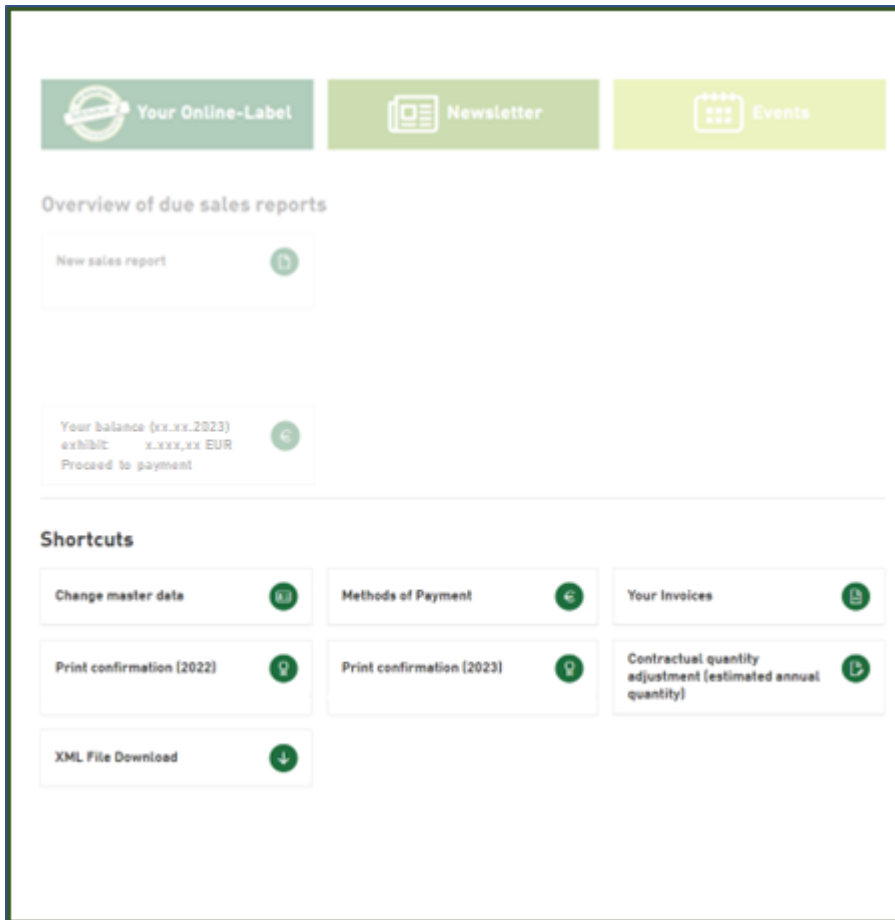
Your Online-Label

Newsletter

Events

Overview of due sales reports

New sales report

Your balance (xx.xx.2023) exhibit: x.xxx,xx EUR
Proceed to payment

Shortcuts

Change master data

Methods of Payment

Your Invoices

Print confirmation (2022)

Print confirmation (2023)

Contractual quantity adjustment (estimated annual quantity)

XML File Download